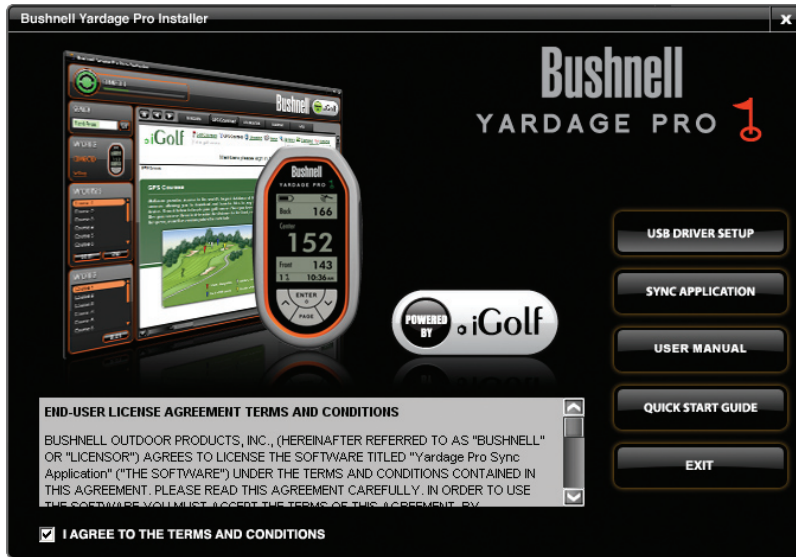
Bushnell Yardage Pro Installer

Bushnell
YARDAGE PRO

Bushnell
iGolf
GPS Courses

Bushnell
YARDAGE PRO
Back 166
Center
152
Front 143
10:36
ENTER
PAGE

POWERED BY iGolf

USB DRIVER SETUP
SYNC APPLICATION
USER MANUAL
QUICK START GUIDE
EXIT

END-USER LICENSE AGREEMENT TERMS AND CONDITIONS

BUSHNELL OUTDOOR PRODUCTS, INC., (HEREINAFTER REFERRED TO AS "BUSHNELL" OR "LICENSOR") AGREES TO LICENSE THE SOFTWARE TITLED "Yardage Pro Sync Application" ("THE SOFTWARE") UNDER THE TERMS AND CONDITIONS CONTAINED IN THIS AGREEMENT. PLEASE READ THIS AGREEMENT CAREFULLY. IN ORDER TO USE THE SOFTWARE YOU MUST ACCEPT THE TERMS OF THIS AGREEMENT. BY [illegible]

I AGREE TO THE TERMS AND CONDITIONS